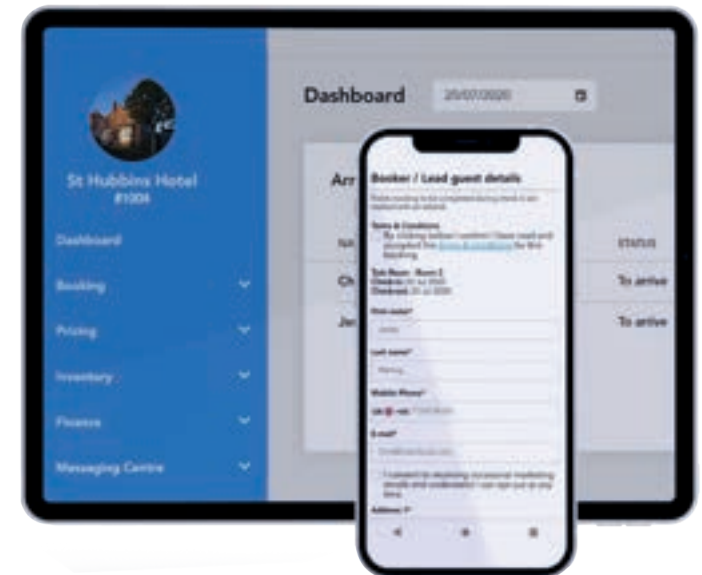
St Hubbins Hotel
#1004

Dashboard

Booking

Pricing

Inventory

Finance

Messaging Centre

Dashboard

20/07/2020

Arr

NA

STATUS

Ch

To arrive

Jen

To arrive

Booker / Lead guest details

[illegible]

Terms & Conditions

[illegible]

First name*

Last name*

Mobile Phone*

E-mail*

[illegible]

Address 1*